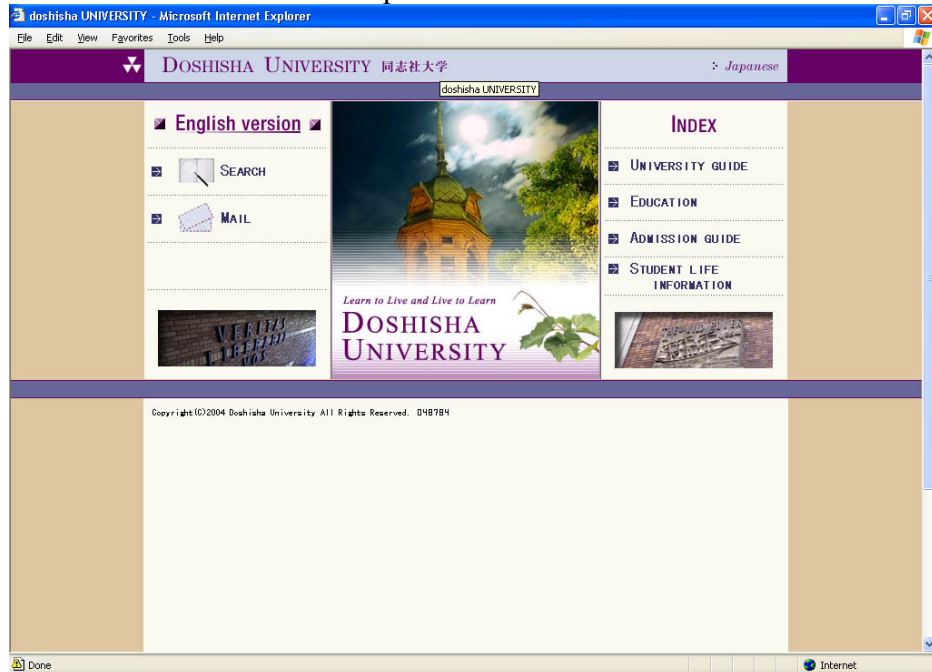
doshisha UNIVERSITY - Microsoft Internet Explorer

File Edit View Favorites Tools Help

DOSHISHA UNIVERSITY 同志社大学

: Japanese

doshisha UNIVERSITY

English version

SEARCH

MAIL

Learn to Live and Live to Learn

DOSHISHA UNIVERSITY

INDEX

UNIVERSITY GUIDE

EDUCATION

ADMISSION GUIDE

STUDENT LIFE INFORMATION

Copyright(C)2004 Doshisha University All Rights Reserved. 048784

Done

Internet